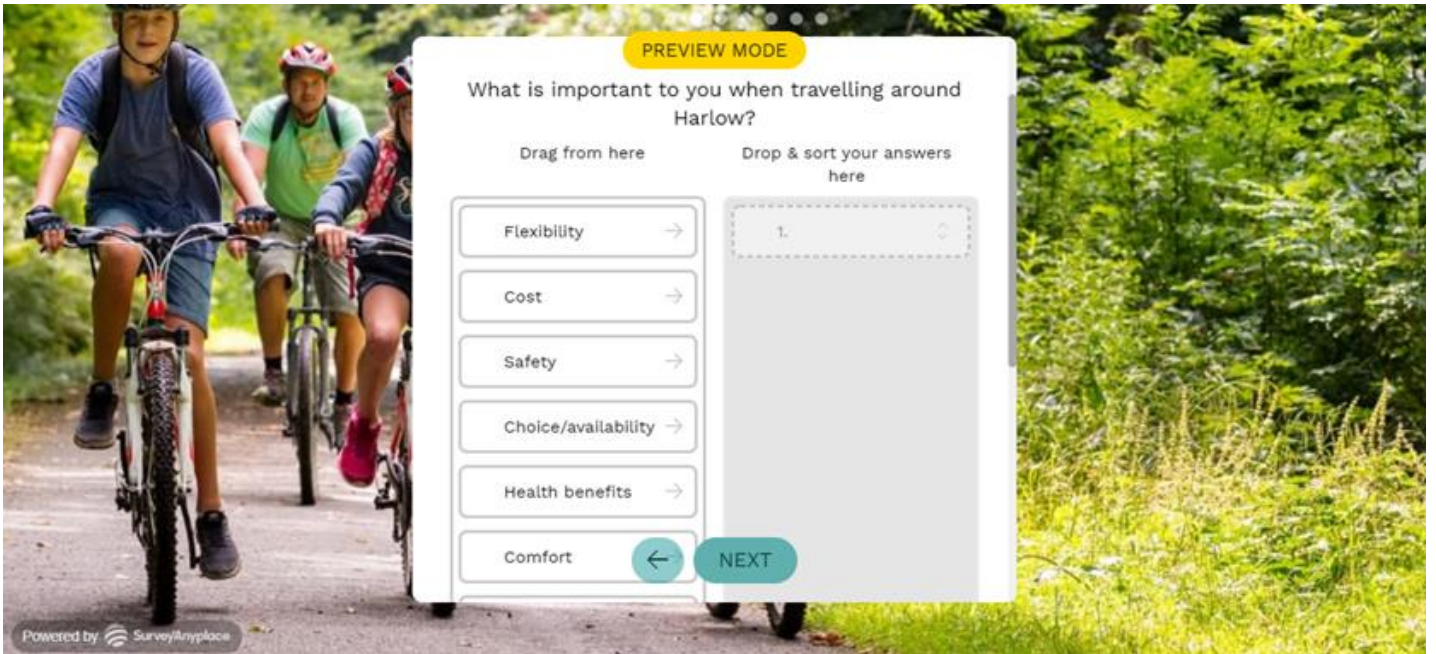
PREVIEW MODE

What is important to you when travelling around Harlow?

Drag from here

Drop & sort your answers here

Flexibility

Cost

Safety

Choice/availability

Health benefits

Comfort

1.

NEXT

Powered by SurveyAnyplace